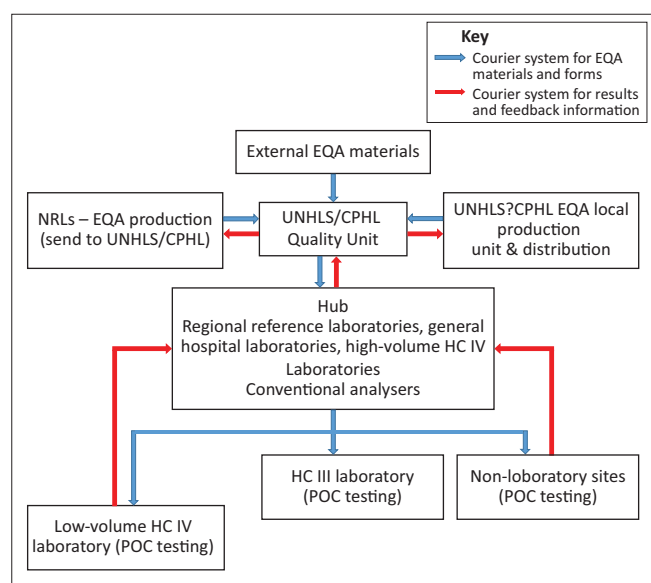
Key

Courier system for EQA materials and forms

Courier system for results and feedback information

External EQA materials

NRLs – EQA production (send to UNHLS/CPHL)

UNHLS/CPHL Quality Unit

UNHLS?CPHL EQA local production unit & distribution

Hub
Regional reference laboratories, general hospital laboratories, high-volume HC IV Laboratories
Conventional analysers

HC III laboratory (POC testing)

Non-loboratory sites (POC testing)

Low-volume HC IV laboratory (POC testing)